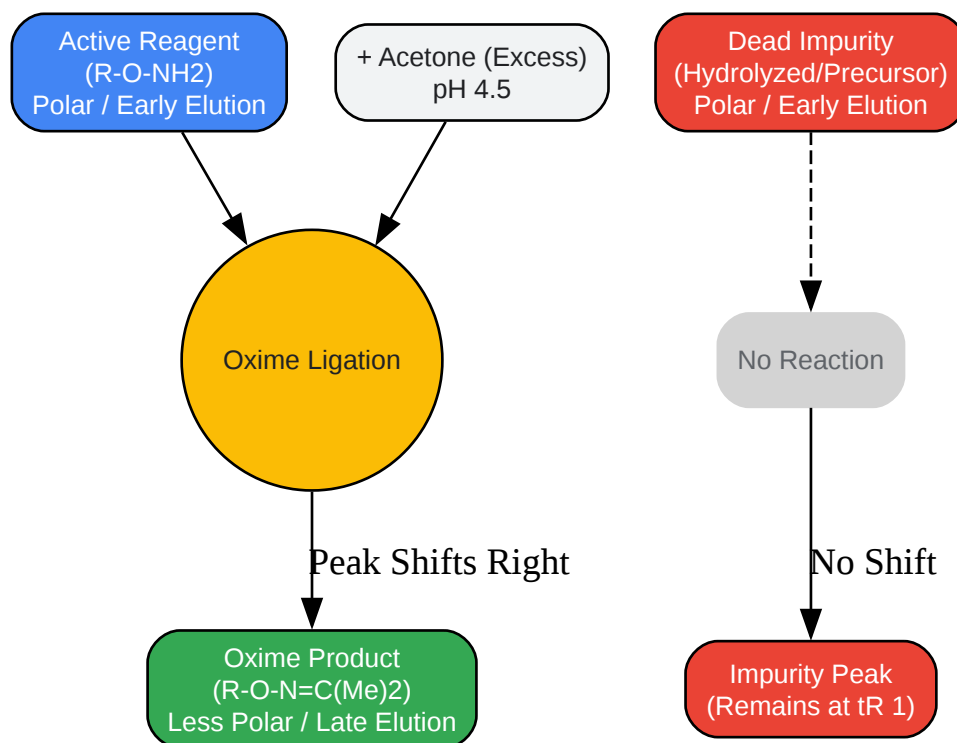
Active Reagent
(R-O-NH2)
Polar / Early Elution

+ Acetone (Excess)
pH 4.5

Dead Impurity
(Hydrolyzed/Precursor)
Polar / Early Elution

Oxime Ligation

No Reaction

Peak Shifts Right

No Shift

Oxime Product
(R-O-N=C(Me)2)
Less Polar / Late Elution

Impurity Peak
(Remains at tR 1)